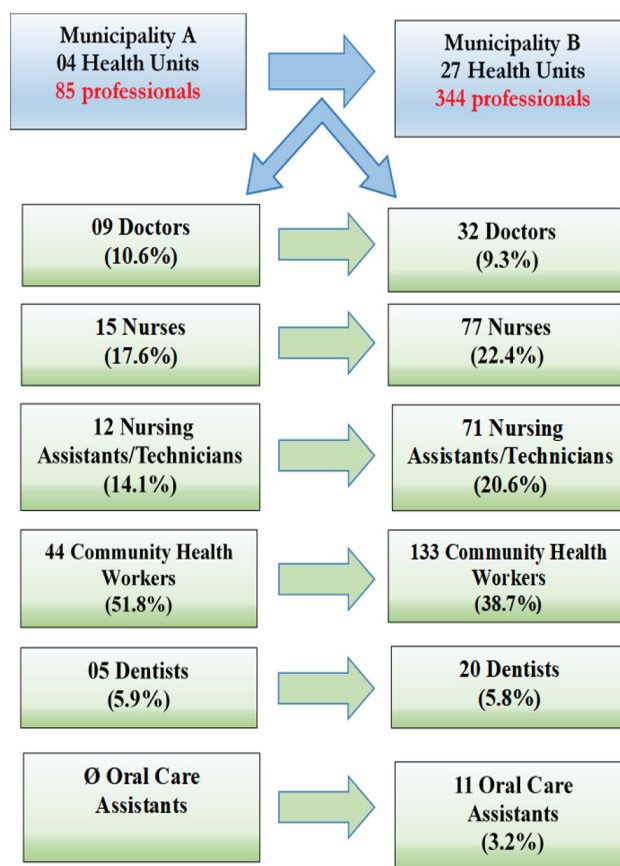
Municipality A
04 Health Units
85 professionals

Municipality B
27 Health Units
344 professionals

09 Doctors
(10.6%)

32 Doctors
(9.3%)

15 Nurses
(17.6%)

77 Nurses
(22.4%)

12 Nursing Assistants/Technicians
(14.1%)

71 Nursing Assistants/Technicians
(20.6%)

44 Community Health Workers
(51.8%)

133 Community Health Workers
(38.7%)

05 Dentists
(5.9%)

20 Dentists
(5.8%)

Ø Oral Care Assistants

11 Oral Care Assistants
(3.2%)